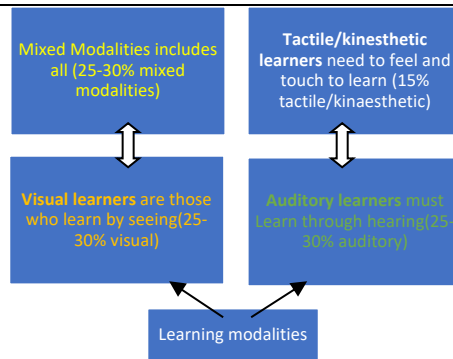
Mixed Modalities includes all (25-30% mixed modalities)

Tactile/kinesthetic learners need to feel and touch to learn (15% tactile/kinaesthetic)

Visual learners are those who learn by seeing(25-30% visual)

Auditory learners must Learn through hearing(25-30% auditory)

Learning modalities